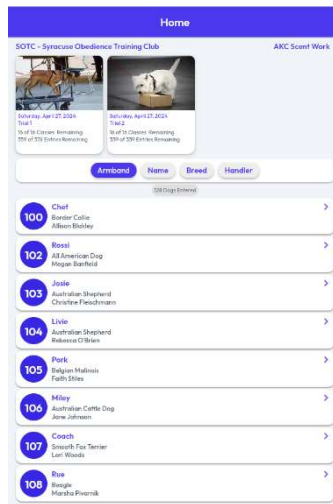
Home

SOTC - Syracuse Obedience Training Club

AKC Scent Work

Saturday, April 27, 2024
Trial 1
16 of 16 Classes Remaining
556 of 578 Entries Remaining

Saturday, April 27, 2024
Trial 2
16 of 16 Classes Remaining
559 of 559 Entries Remaining

Armband
Name
Breed
Handler

128 Dogs Entered

100
Chef
Border Collie
Allison Blakley

102
Rossi
All American Dog
Megan Banfield

103
Josie
Australian Shepherd
Christine Fleischmann

104
Livie
Australian Shepherd
Rebecca O'Brien

105
Pork
Belgian Malinois
Faith Stiles

106
Miley
Australian Cattle Dog
Jane Johnson

107
Coach
Smooth Fox Terrier
Lori Woods

108
Rue
Beagle
Marsha Pivarnik